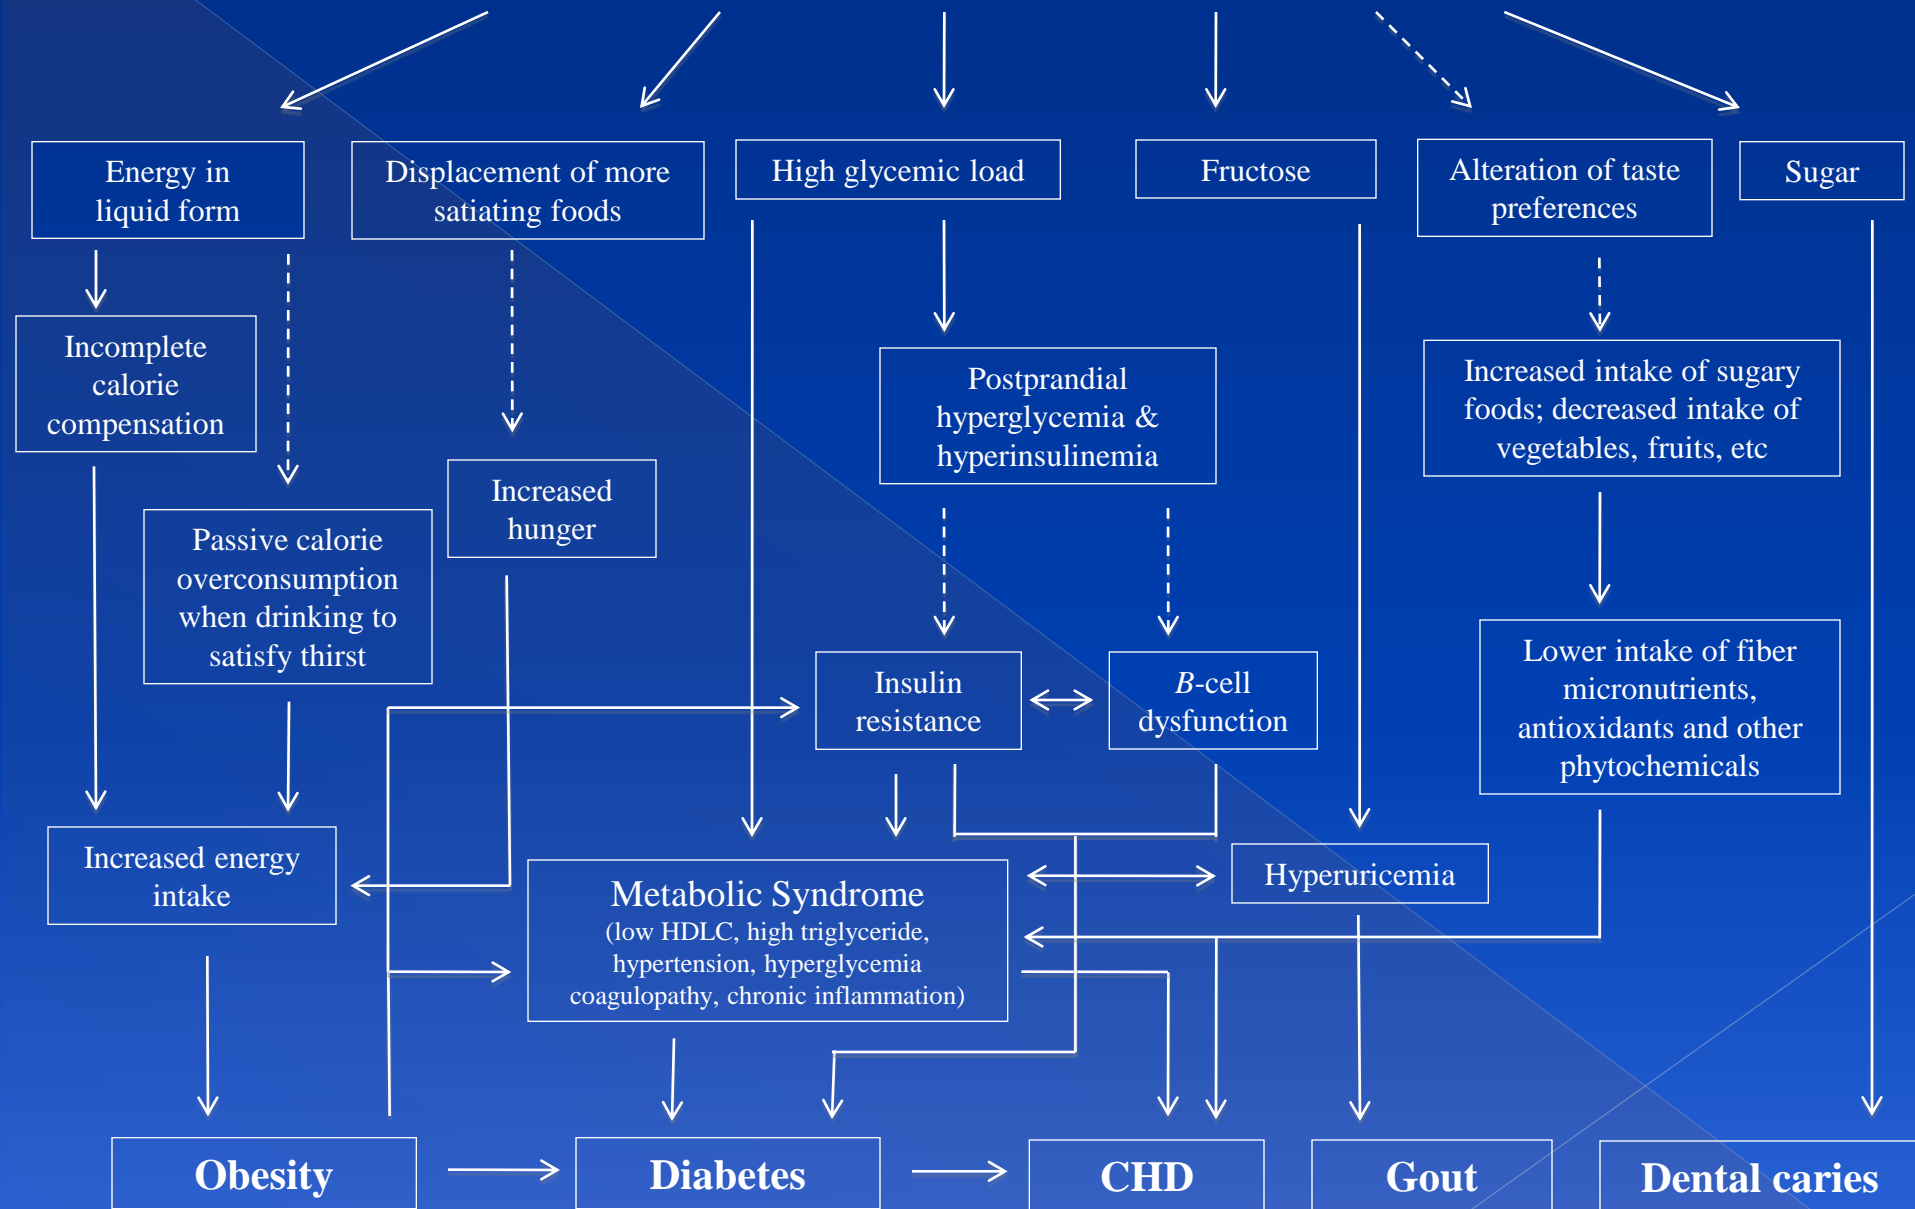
Energy in liquid form

Displacement of more satiating foods

High glycemic load

Fructose

Alteration of taste preferences

Sugar

Incomplete calorie compensation

Postprandial hyperglycemia & hyperinsulinemia

Increased intake of sugary foods; decreased intake of vegetables, fruits, etc

Increased hunger

Passive calorie overconsumption when drinking to satisfy thirst

Insulin resistance

*B*-cell dysfunction

Lower intake of fiber micronutrients, antioxidants and other phytochemicals

Increased energy intake

Metabolic Syndrome
(low HDLC, high triglyceride, hypertension, hyperglycemia coagulopathy, chronic inflammation)

Hyperuricemia

Obesity

Diabetes

CHD

Gout

Dental caries